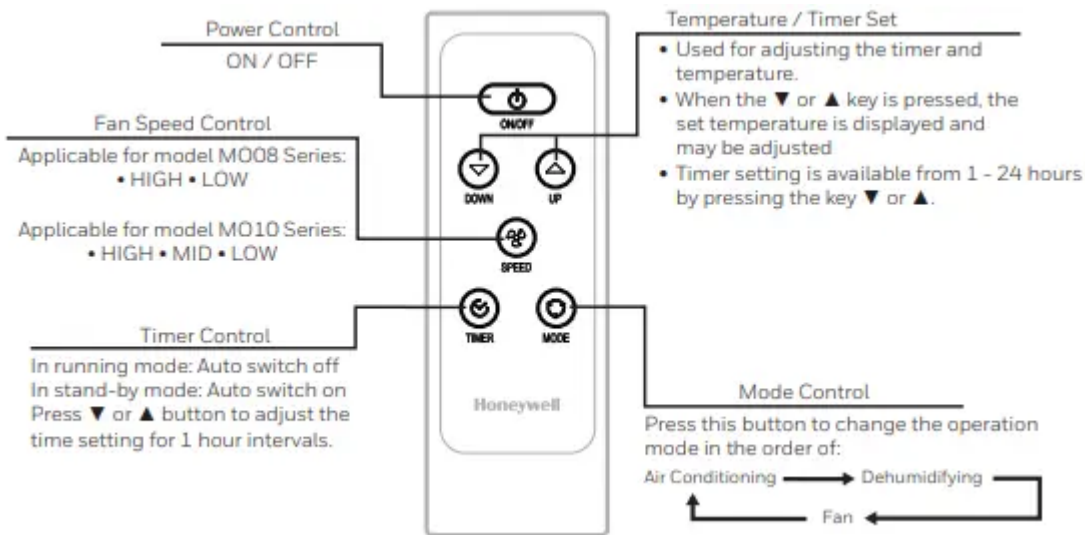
Power Control
ON / OFF

Fan Speed Control
Applicable for model MO08 Series:
• HIGH • LOW

Applicable for model MO10 Series:
• HIGH • MID • LOW

Timer Control
In running mode: Auto switch off
In stand-by mode: Auto switch on
Press ▼ or ▲ button to adjust the time setting for 1 hour intervals.

ON/OFF
DOWN
UP
SPEED
TIMER
MODE
Honeywell

Temperature / Timer Set
• Used for adjusting the timer and temperature.
• When the ▼ or ▲ key is pressed, the set temperature is displayed and may be adjusted
• Timer setting is available from 1 - 24 hours by pressing the key ▼ or ▲.

Mode Control
Press this button to change the operation mode in the order of:
Air Conditioning → Dehumidifying → Fan →